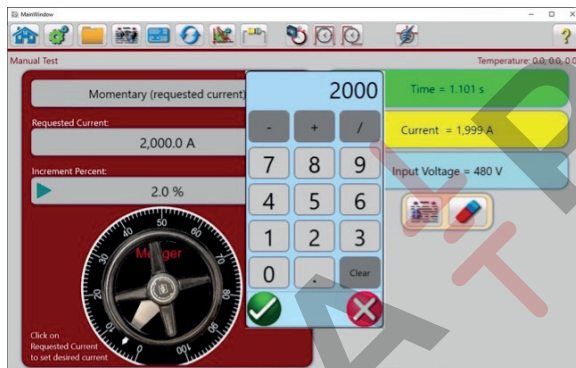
MainWindow

Manual Test

Temperature: 0.0, 0.0, 0.0

Momentary (requested current)

Requested Current:

2,000.0 A

Increment Percent:

2.0 %

Megger

Click on Requested Current to set desired current

2000

-
+
/
7
8
9
4
5
6
1
2
3
0
.
Clear

Time = 1.101 s

Current = 1,999 A

Input Voltage = 480 V